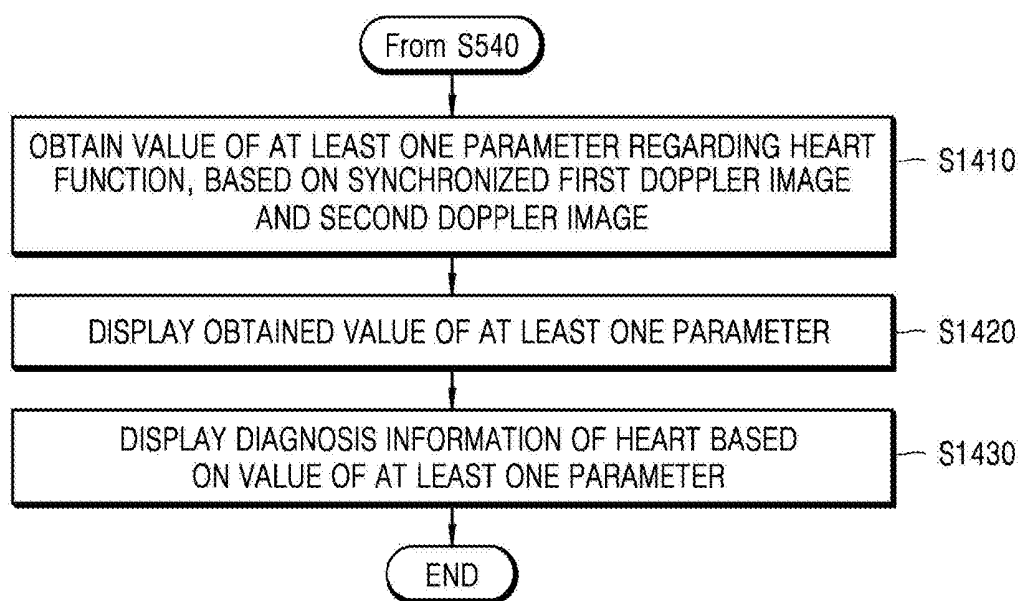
From S540

OBTAIN VALUE OF AT LEAST ONE PARAMETER REGARDING HEART FUNCTION, BASED ON SYNCHRONIZED FIRST DOPPLER IMAGE AND SECOND DOPPLER IMAGE

S1410

DISPLAY OBTAINED VALUE OF AT LEAST ONE PARAMETER

S1420

DISPLAY DIAGNOSIS INFORMATION OF HEART BASED ON VALUE OF AT LEAST ONE PARAMETER

S1430

END